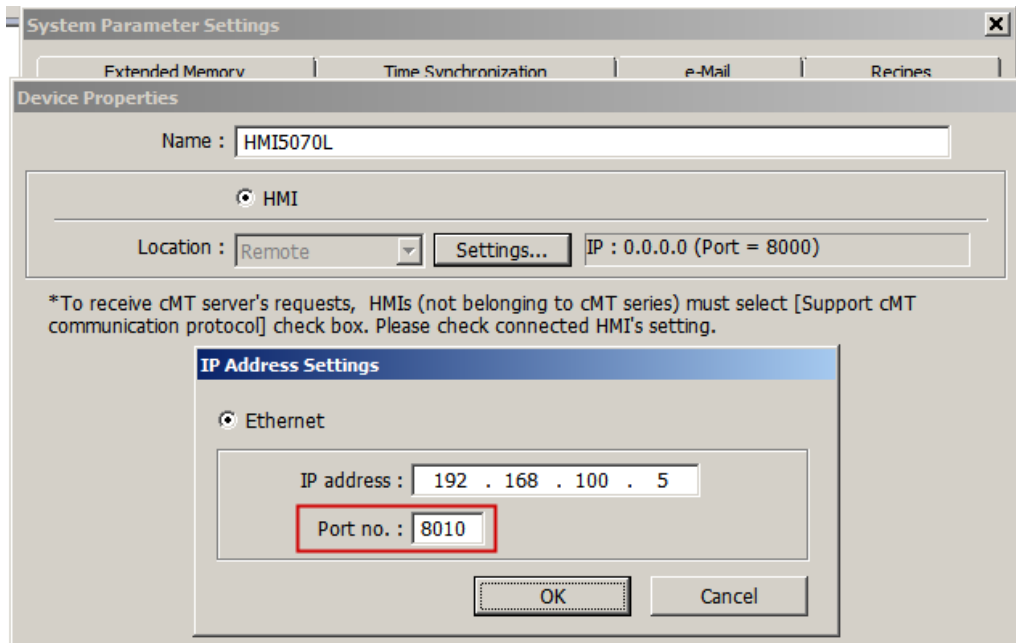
System Parameter Settings

Extended Memory | Time Synchronization | e-Mail | Recipes

Device Properties

Name : HMI5070L

HMI

Location : Remote Settings... IP : 0.0.0.0 (Port = 8000)

*To receive cMT server's requests, HMIs (not belonging to cMT series) must select [Support cMT communication protocol] check box. Please check connected HMI's setting.

IP Address Settings

Ethernet

IP address : 192 . 168 . 100 . 5

Port no. : 8010

OK Cancel